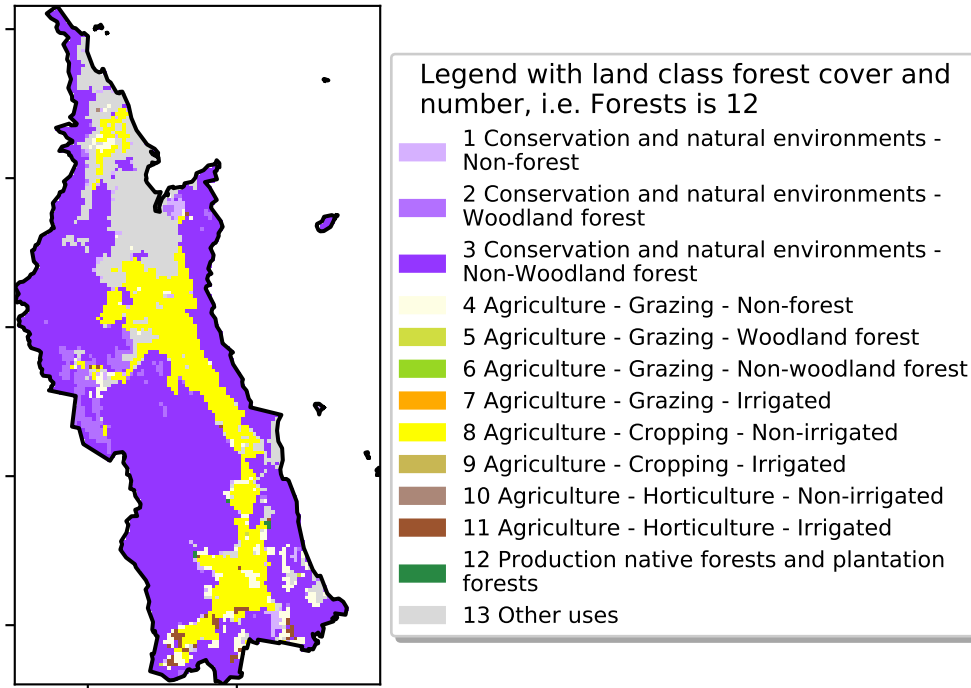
Legend with land class forest cover and number, i.e. Forests is 12

1 Conservation and natural environments - Non-forest
2 Conservation and natural environments - Woodland forest
3 Conservation and natural environments - Non-Woodland forest
4 Agriculture - Grazing - Non-forest
5 Agriculture - Grazing - Woodland forest
6 Agriculture - Grazing - Non-woodland forest
7 Agriculture - Grazing - Irrigated
8 Agriculture - Cropping - Non-irrigated
9 Agriculture - Cropping - Irrigated
10 Agriculture - Horticulture - Non-irrigated
11 Agriculture - Horticulture - Irrigated
12 Production native forests and plantation forests
13 Other uses